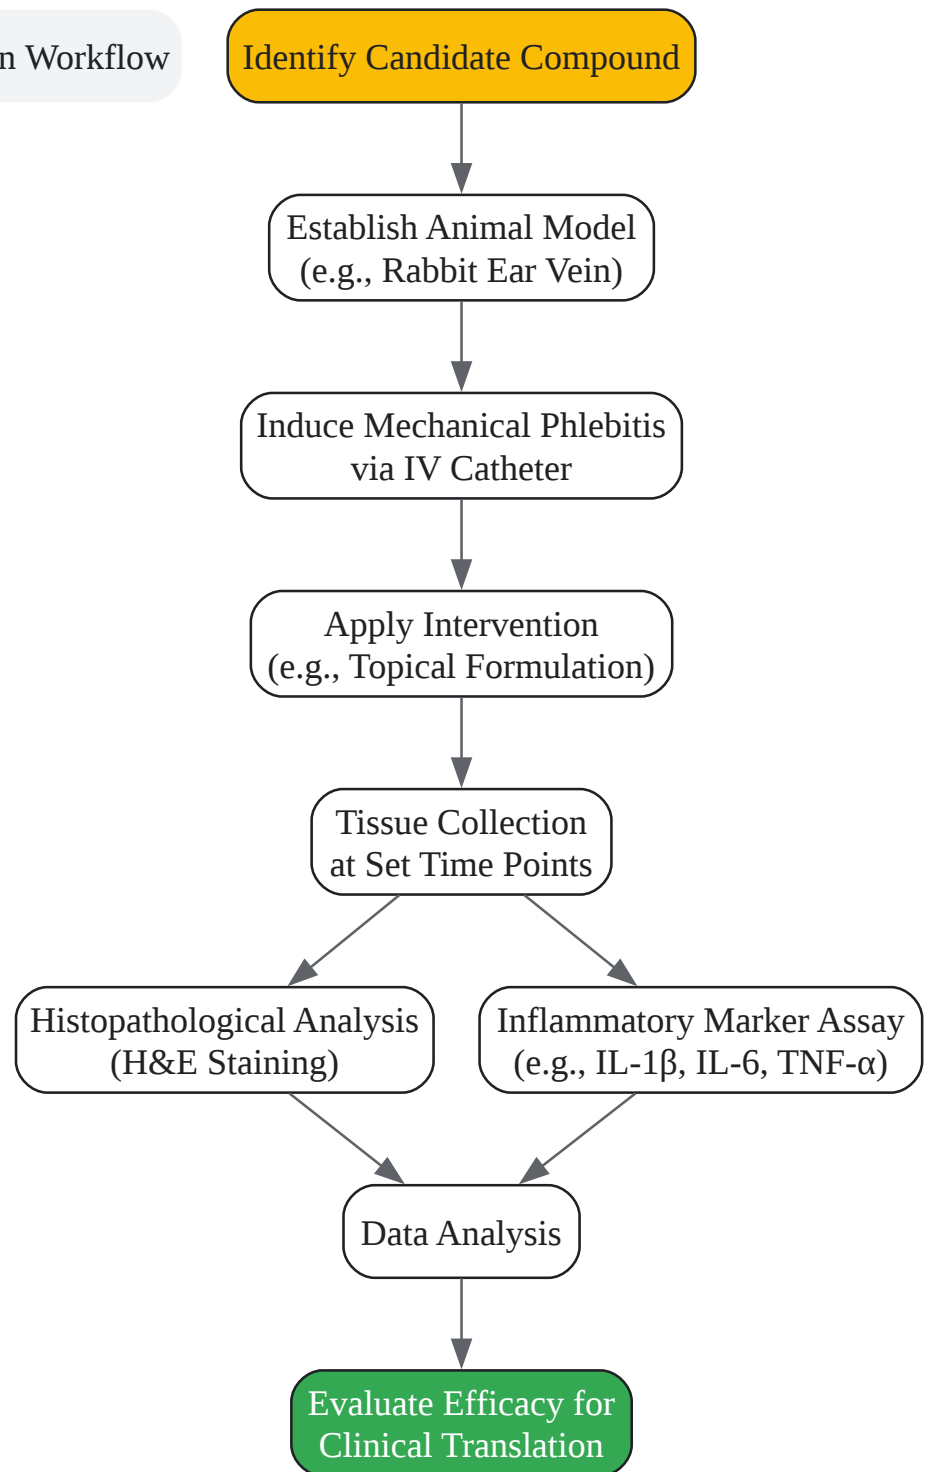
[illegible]n Workflow

Identify Candidate Compound

Establish Animal Model (e.g., Rabbit Ear Vein)

Induce Mechanical Phlebitis via IV Catheter

Apply Intervention (e.g., Topical Formulation)

Tissue Collection at Set Time Points

Histopathological Analysis (H&E Staining)

Inflammatory Marker Assay (e.g., IL-1β, IL-6, TNF-α)

Data Analysis

Evaluate Efficacy for Clinical Translation